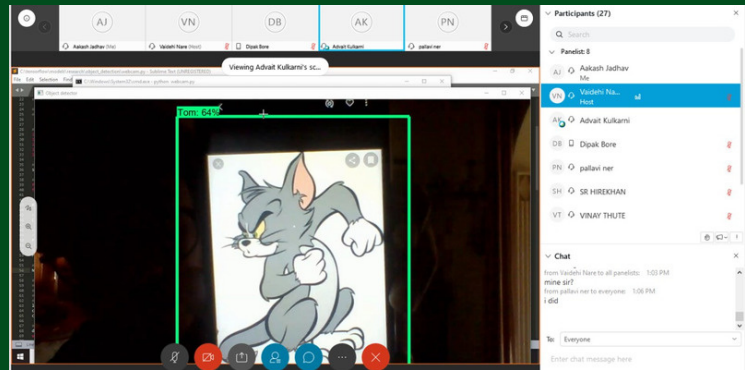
AJ
Aakash Jadhav (Me)
VN
Vaidehi Nare (Host)
DB
Dipak Bore
AK
Advait Kulkarni
PN
pallavi ner

Viewing Advait Kulkarni's sc...

Object detector
Tom: 64%

Participants (27)
Search
Panelist: 8
AJ Aakash Jadhav
Me
VN Vaidehi Na...
Host
AK Advait Kulkarni
DB Dipak Bore
PN pallavi ner
SH SR HIREKHAN
VT VINAY THUTE

Chat
from Vaidehi Nare to all panelists: 1:03 PM
mine sir?
from pallavi ner to everyone: 1:06 PM
i did

To: Everyone
Enter chat message here